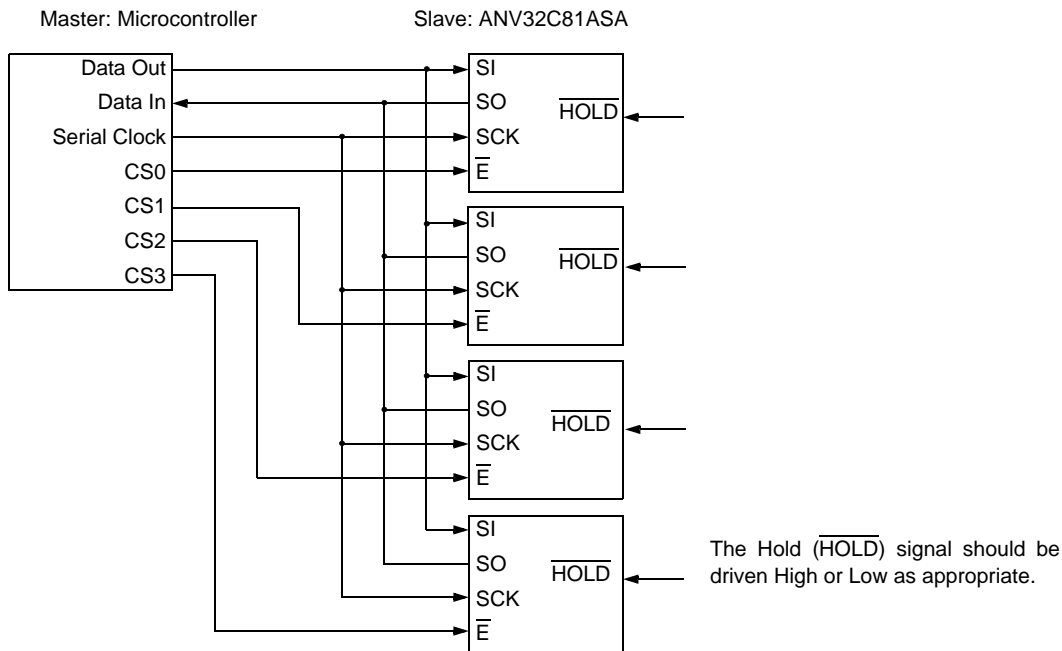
Master: Microcontroller

Slave: ANV32C81ASA

Data Out
Data In
Serial Clock
CS0
CS1
CS2
CS3

SI
SO
SCK
$\overline{E}$
$\overline{HOLD}$

SI
SO
SCK
$\overline{E}$
$\overline{HOLD}$

SI
SO
SCK
$\overline{E}$
$\overline{HOLD}$

SI
SO
SCK
$\overline{E}$
$\overline{HOLD}$

The Hold ($\overline{HOLD}$) signal should be driven High or Low as appropriate.